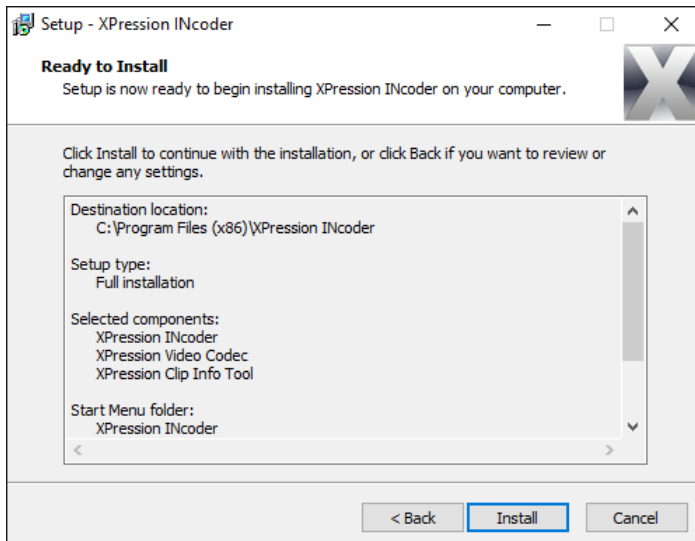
Setup - XPression INcoder

Ready to Install
Setup is now ready to begin installing XPression INcoder on your computer.

Click Install to continue with the installation, or click Back if you want to review or change any settings.

Destination location:
C:\Program Files (x86)\XPression INcoder

Setup type:
Full installation

Selected components:
XPression INcoder
XPression Video Codec
XPression Clip Info Tool

Start Menu folder:
XPression INcoder

< Back
Install
Cancel